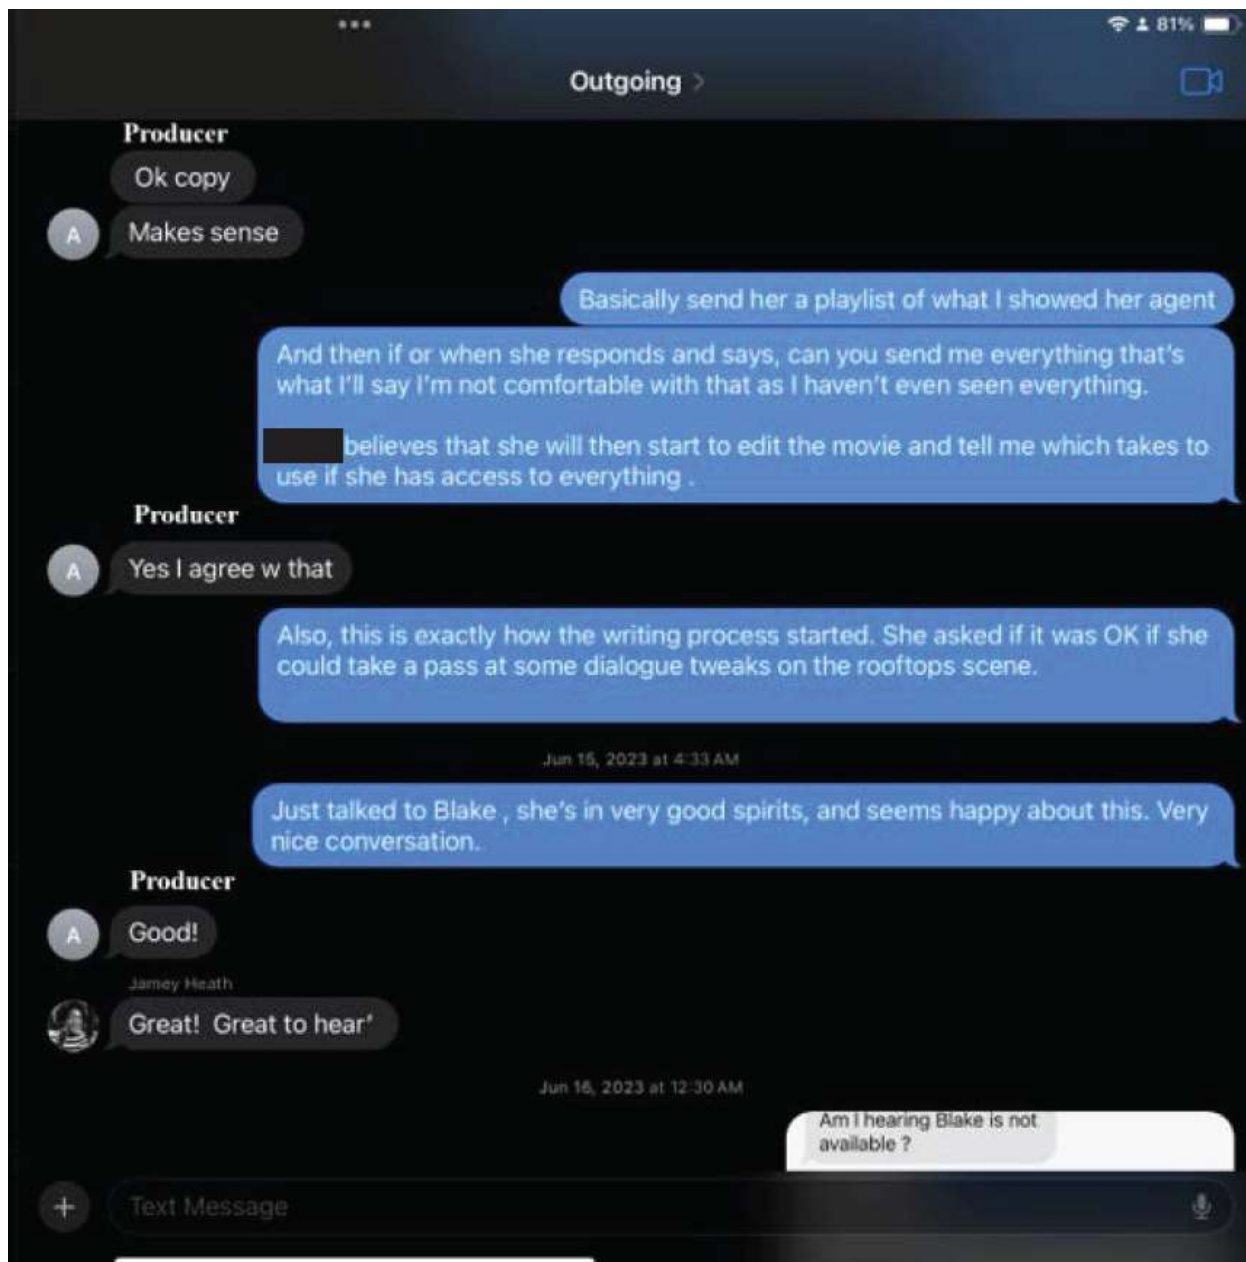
81%

Outgoing >

Producer

Ok copy

A

Makes sense

Basically send her a playlist of what I showed her agent

And then if or when she responds and says, can you send me everything that's what I'll say I'm not comfortable with that as I haven't even seen everything.

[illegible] believes that she will then start to edit the movie and tell me which takes to use if she has access to everything .

Producer

A

Yes I agree w that

Also, this is exactly how the writing process started. She asked if it was OK if she could take a pass at some dialogue tweaks on the rooftops scene.

Jun 15, 2023 at 4:33 AM

Just talked to Blake , she's in very good spirits, and seems happy about this. Very nice conversation.

Producer

A

Good!

Jamey Heath

Great! Great to hear'

Jun 16, 2023 at 12:30 AM

Am I hearing Blake is not available ?

Text Message